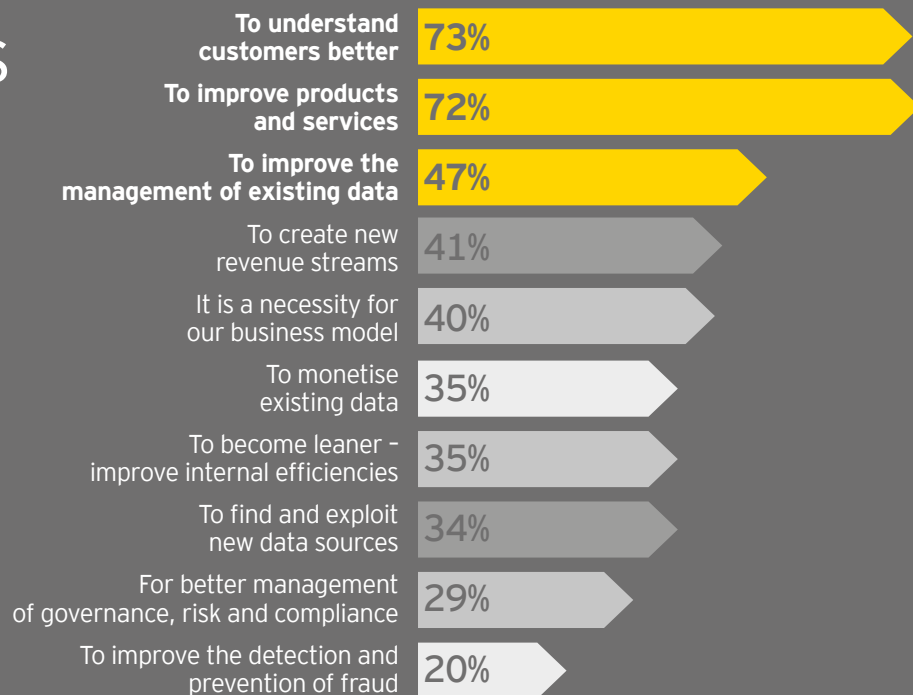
S

To understand customers better 73%

To improve products and services 72%

To improve the management of existing data 47%

To create new revenue streams 41%

It is a necessity for our business model 40%

To monetise existing data 35%

To become leaner – improve internal efficiencies 35%

To find and exploit new data sources 34%

For better management of governance, risk and compliance 29%

To improve the detection and prevention of fraud 20%